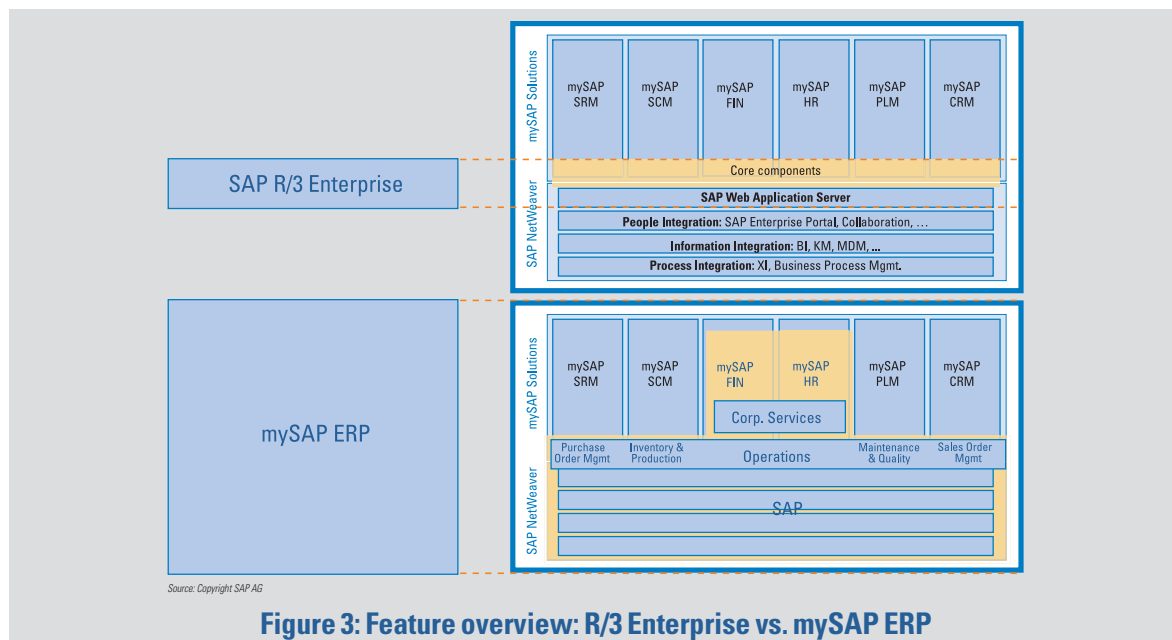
SAP R/3 Enterprise

mySAP Solutions

mySAP SRM

mySAP SCM

mySAP FIN

mySAP HR

mySAP PLM

mySAP CRM

Core components

SAP NetWeaver

SAP Web Application Server

People Integration: SAP Enterprise Portal, Collaboration, ...

Information Integration: BI, KM, MDM, ...

Process Integration: XI, Business Process Mgmt.

mySAP ERP

mySAP Solutions

mySAP SRM

mySAP SCM

mySAP FIN

mySAP HR

mySAP PLM

mySAP CRM

Corp. Services

Purchase Order Mgmt

Inventory & Production

Operations

Maintenance & Quality

Sales Order Mgmt

SAP NetWeaver

SAP

Source: Copyright SAP AG

Figure 3: Feature overview: R/3 Enterprise vs. mySAP ERP